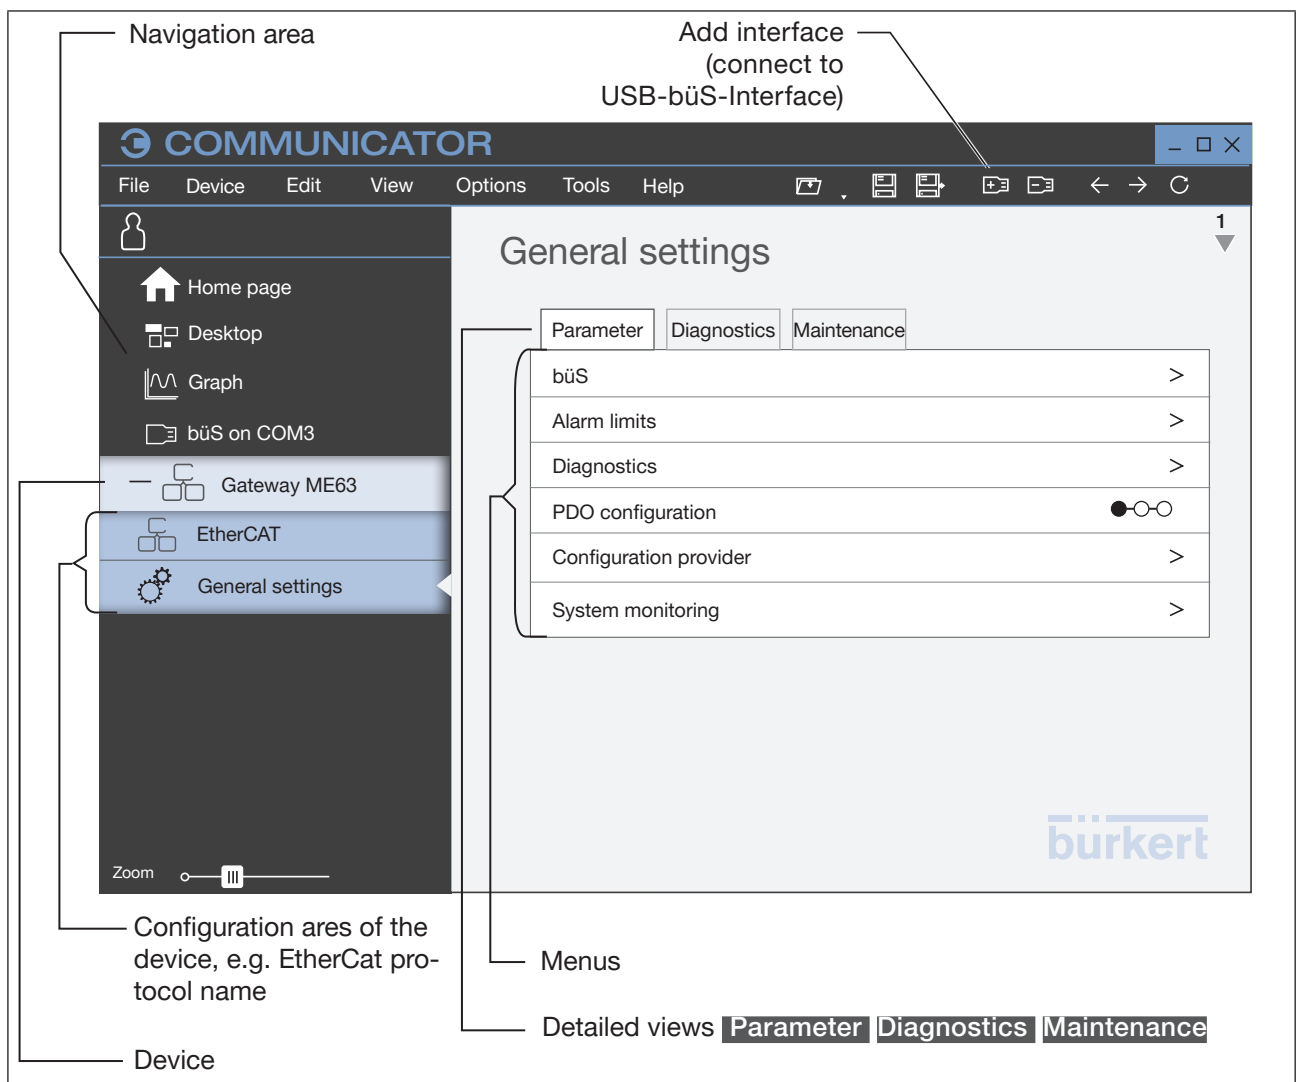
Navigation area

Add interface (connect to USB-büS-Interface)

COMMUNICATOR

File Device Edit View Options Tools Help

Home page
Desktop
Graph
büS on COM3
Gateway ME63
EtherCAT
General settings

Zoom

1

General settings

Parameter Diagnostics Maintenance

| | |
|---|---|
| büS | > |
| Alarm limits | > |
| Diagnostics | > |
| PDO configuration | |
| Configuration provider | > |
| System monitoring | > |

bürkert

Configuration ares of the device, e.g. EtherCat protocol name

Menus

Detailed views Parameter Diagnostics Maintenance

Device